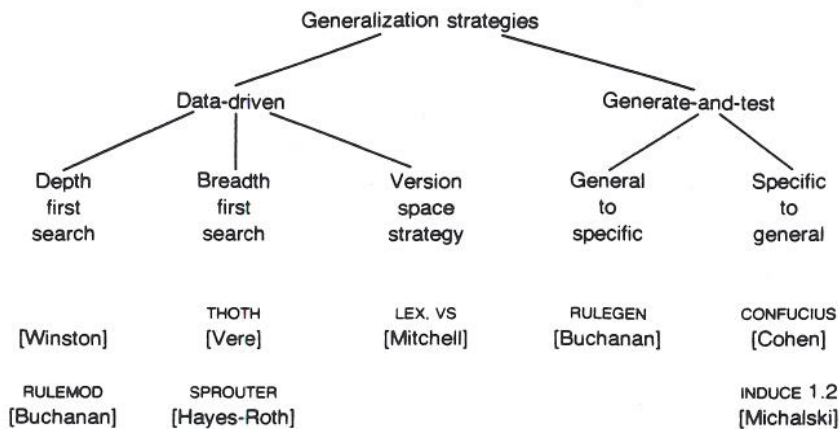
Generalization strategies

Data-driven

Generate-and-test

Depth first search

Breadth first search

Version space strategy

General to specific

Specific to general

[Winston]

RULEMOD
[Buchanan]

THOTH
[Vere]

SPROUTER
[Hayes-Roth]

LEX, VS
[Mitchell]

RULEGEN
[Buchanan]

CONFUCIUS
[Cohen]

INDUCE 1.2
[Michalski]